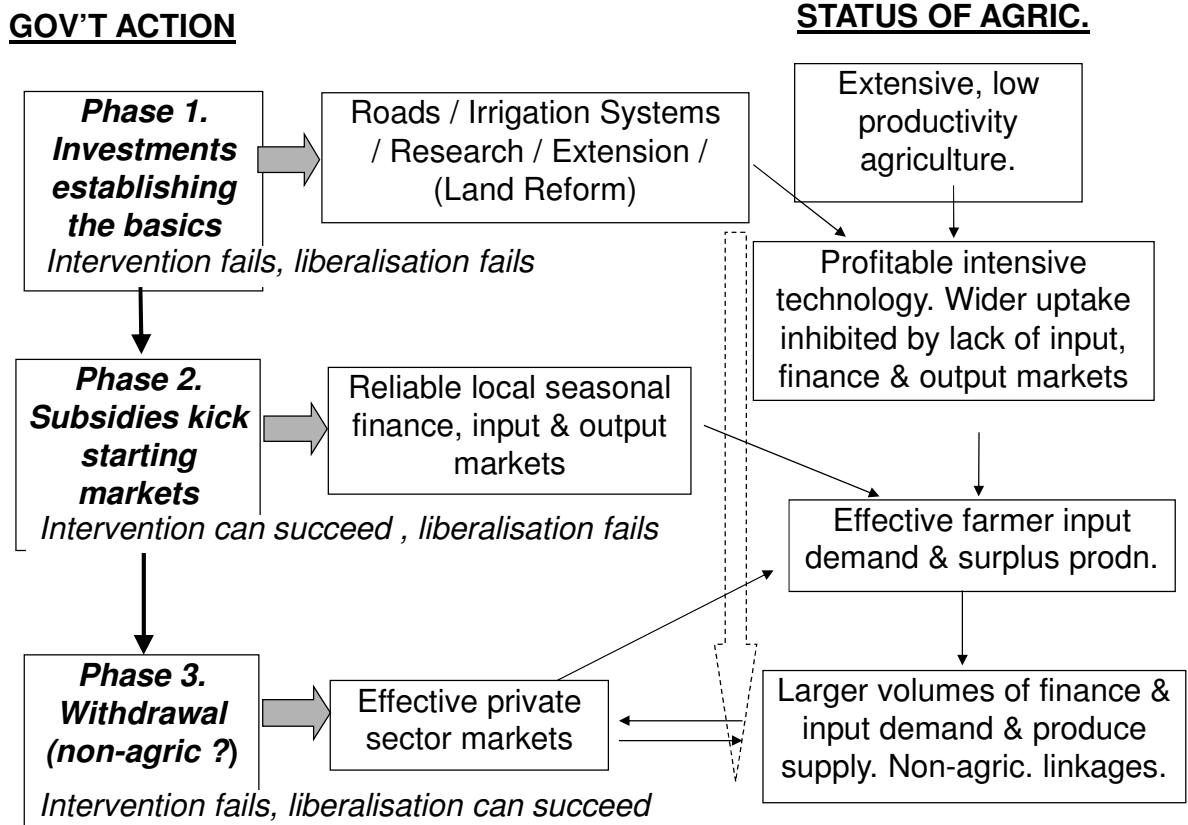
GOV'T ACTION

STATUS OF AGRIC.

Phase 1. Investments establishing the basics
Intervention fails, liberalisation fails

Roads / Irrigation Systems / Research / Extension / (Land Reform)

Extensive, low productivity agriculture.

Profitable intensive technology. Wider uptake inhibited by lack of input, finance & output markets

Phase 2. Subsidies kick starting markets
Intervention can succeed , liberalisation fails

Reliable local seasonal finance, input & output markets

Effective farmer input demand & surplus prodn.

Phase 3. Withdrawal (non-agric ?)
Intervention fails, liberalisation can succeed

Effective private sector markets

Larger volumes of finance & input demand & produce supply. Non-agric. linkages.